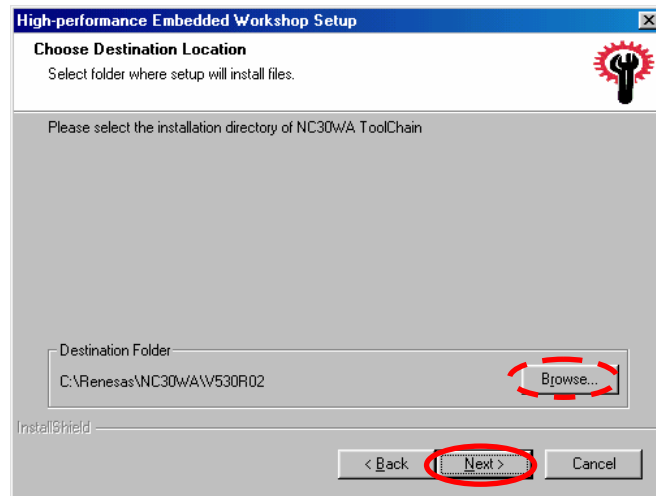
High-performance Embedded Workshop Setup

Choose Destination Location

Select folder where setup will install files.

Please select the installation directory of NC30WA ToolChain

Destination Folder

C:\Renesas\NC30WA\V530R02

Browse...

InstallShield

< Back

Next >

Cancel